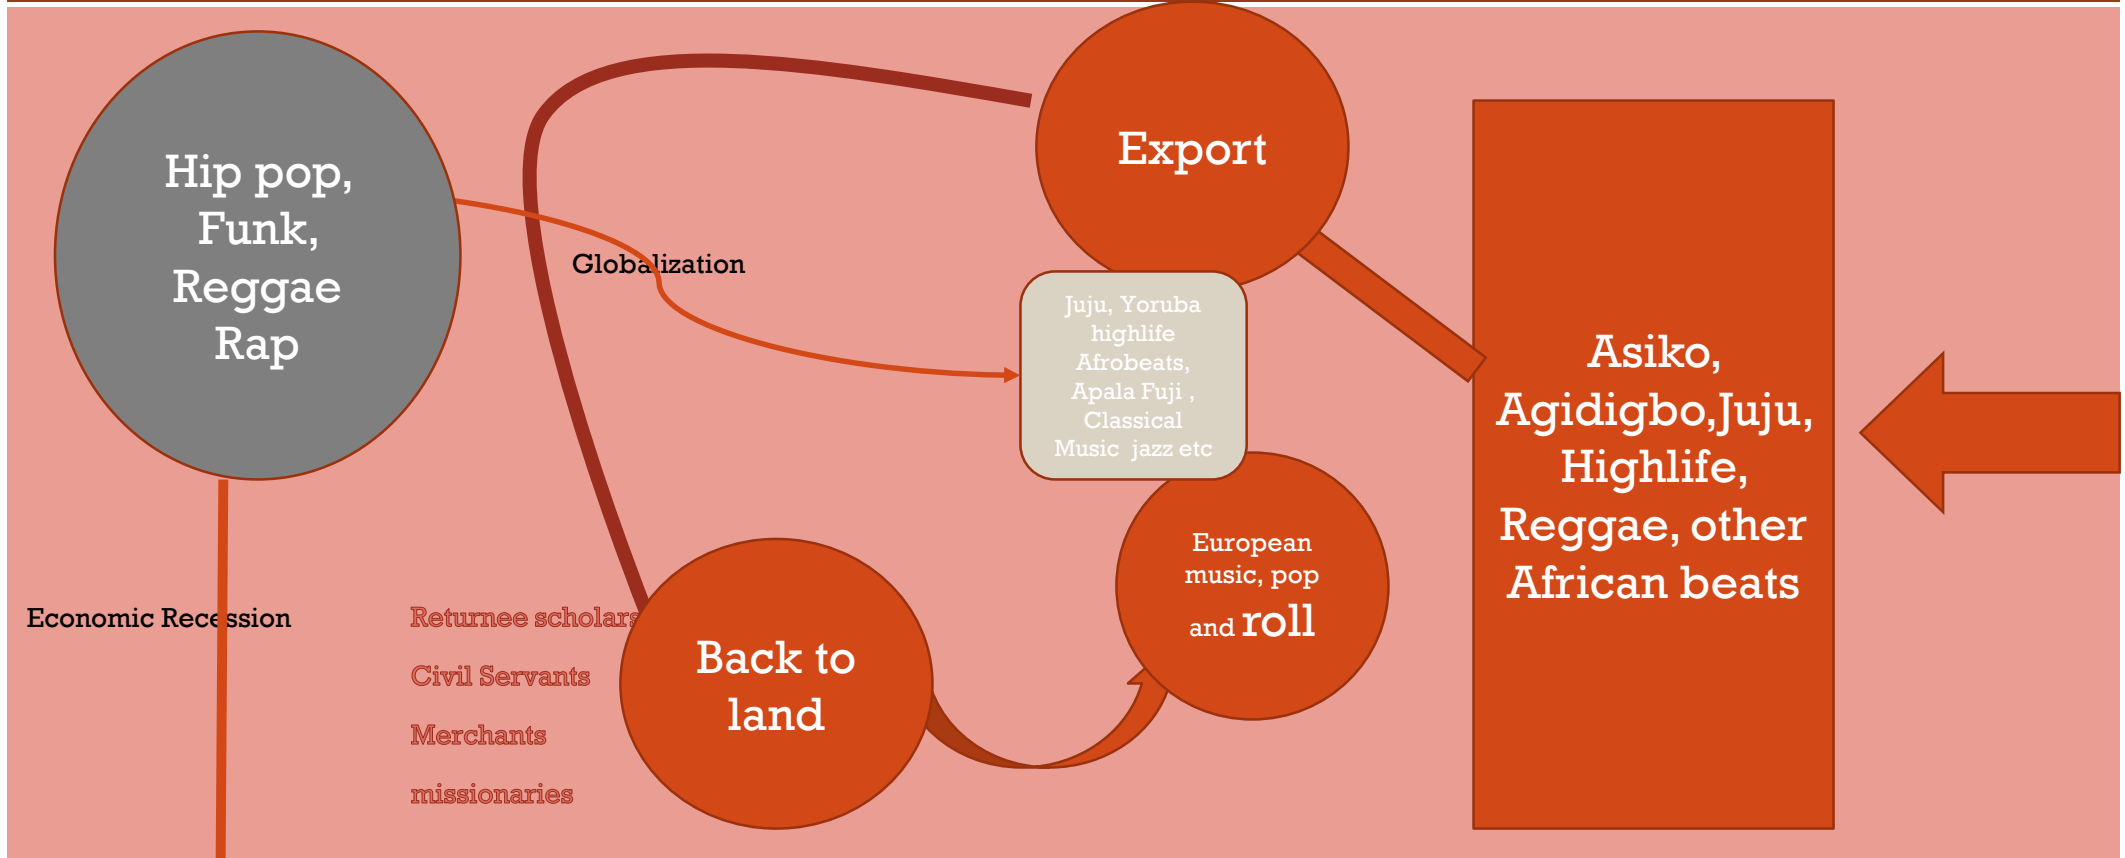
Hip pop, Funk, Reggae Rap

Globalization

Export

Juju, Yoruba highlife Afrobeats, Apala Fuji , Classical Music jazz etc

Asiko, Agidigbo,Juju, Highlife, Reggae, other African beats

European music, pop and roll

Economic Recession

Returnee scholars

Civil Servants

Merchants

missionaries

Back to land